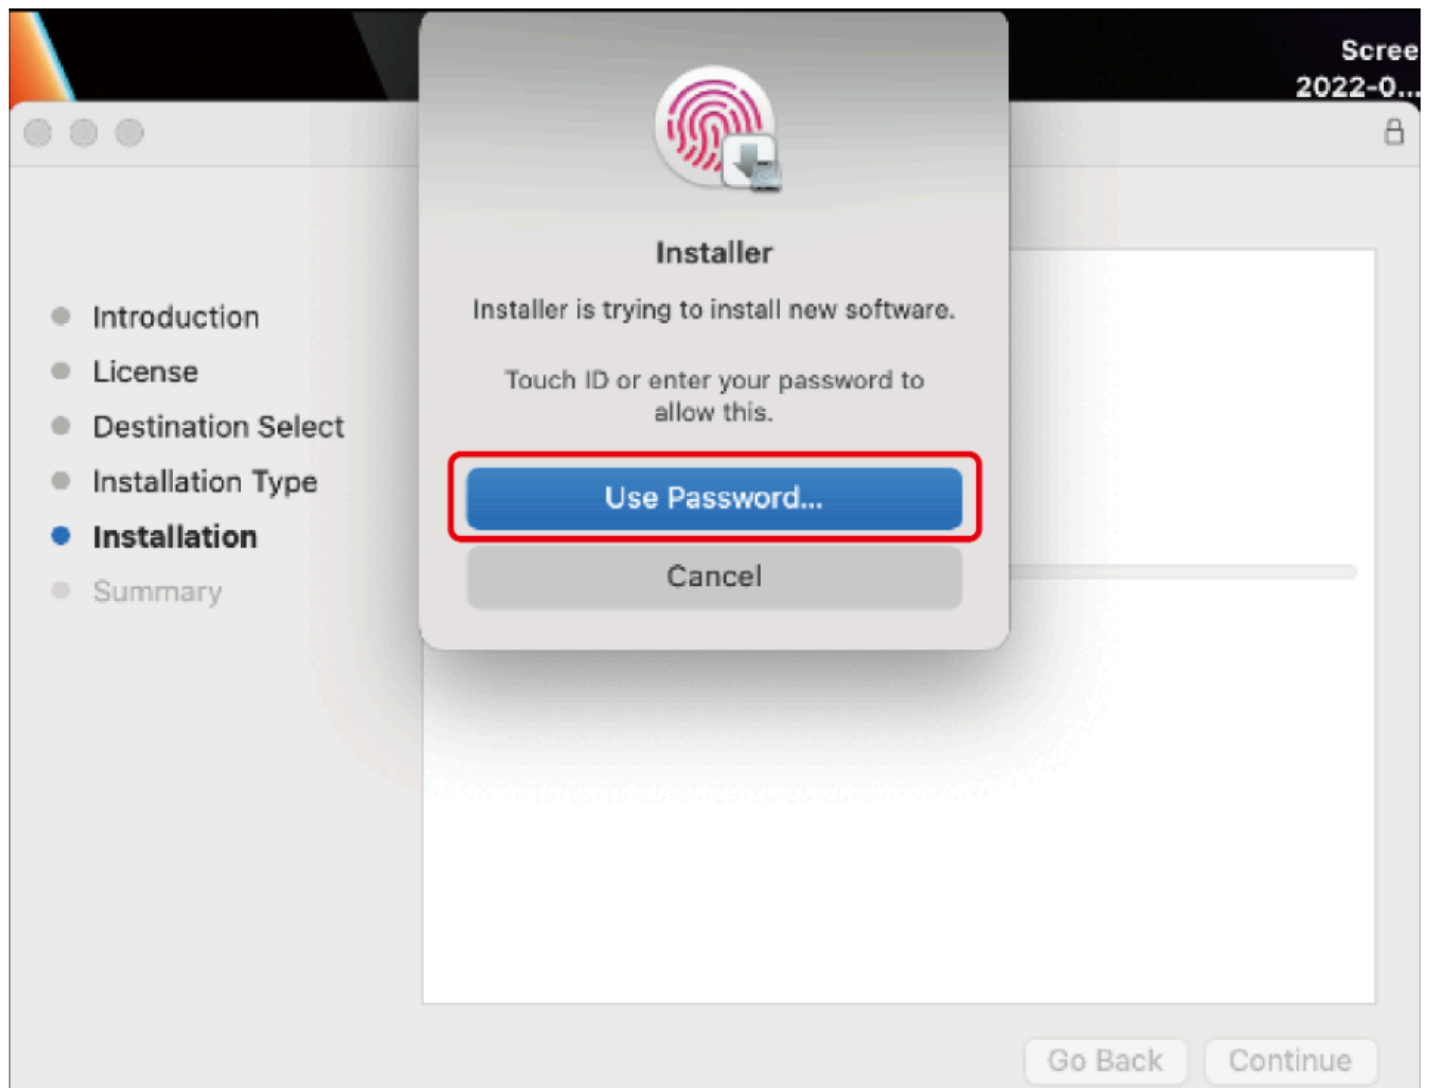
Scree
2022-0...

Introduction
License
Destination Select
Installation Type
Installation
Summary

Installer

Installer is trying to install new software.

Touch ID or enter your password to allow this.

Use Password...

Cancel

Go Back
Continue